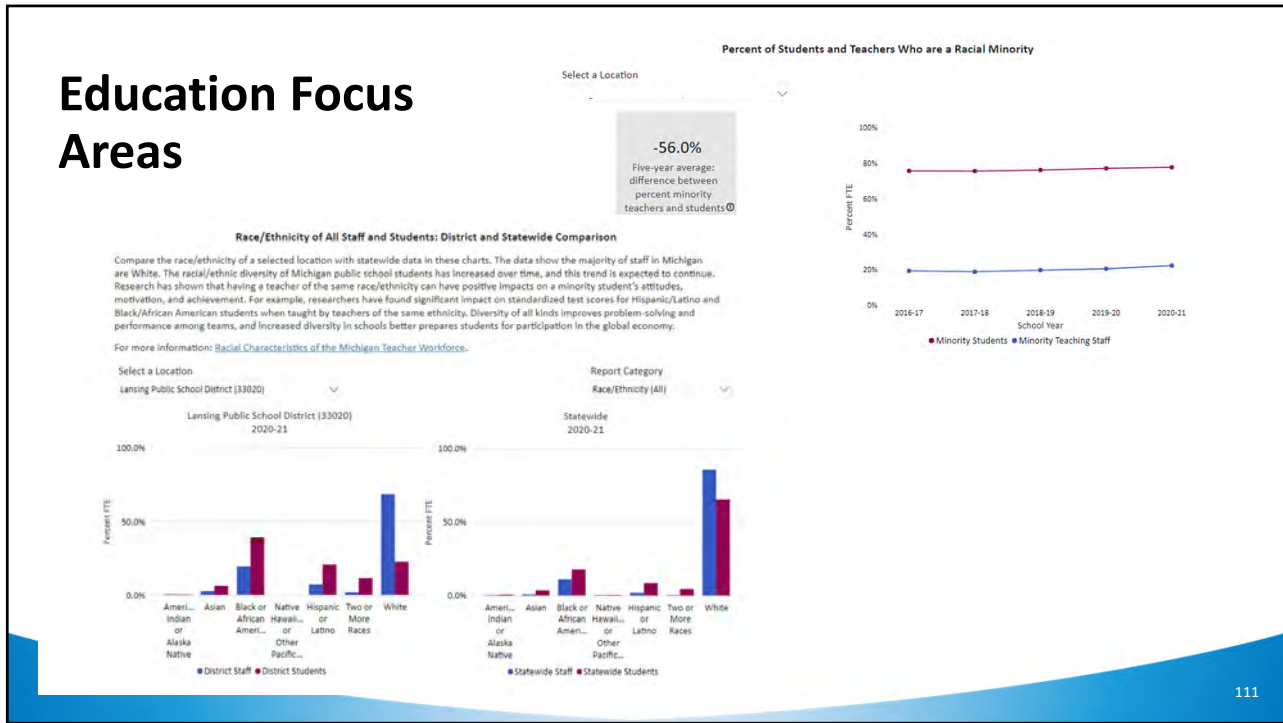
Education Focus Areas

Select a Location

-56.0%
Five-year average: difference between percent minority teachers and students

Percent of Students and Teachers Who are a Racial Minority

100%
80%
60%
40%
20%
0%
Percent FTE
2016-17 2017-18 2018-19 2019-20 2020-21
School Year
Minority Students Minority Teaching Staff

Race/Ethnicity of All Staff and Students: District and Statewide Comparison

Compare the race/ethnicity of a selected location with statewide data in these charts. The data show the majority of staff in Michigan are White. The racial/ethnic diversity of Michigan public school students has increased over time, and this trend is expected to continue. Research has shown that having a teacher of the same race/ethnicity can have positive impacts on a minority student's attitudes, motivation, and achievement. For example, researchers have found significant impact on standardized test scores for Hispanic/Latino and Black/African American students when taught by teachers of the same ethnicity. Diversity of all kinds improves problem-solving and performance among teams, and increased diversity in schools better prepares students for participation in the global economy.

For more information: Racial Characteristics of the Michigan Teacher Workforce.

Select a Location
Lansing Public School District (33020)

Report Category
Race/Ethnicity (All)

Lansing Public School District (33020)
2020-21

100.0%
50.0%
0.0%
Percent FTE
Ameri... Indian or Alaska Native
Asian
Black or African Ameri...
Native Hawaii... or Other Pacific...
Hispanic or Latino
Two or More Races
White
District Staff District Students

Statewide
2020-21

100.0%
50.0%
0.0%
Percent FTE
Ameri... Indian or Alaska Native
Asian
Black or African Ameri...
Native Hawaii... or Other Pacific...
Hispanic or Latino
Two or More Races
White
Statewide Staff Statewide Students

111